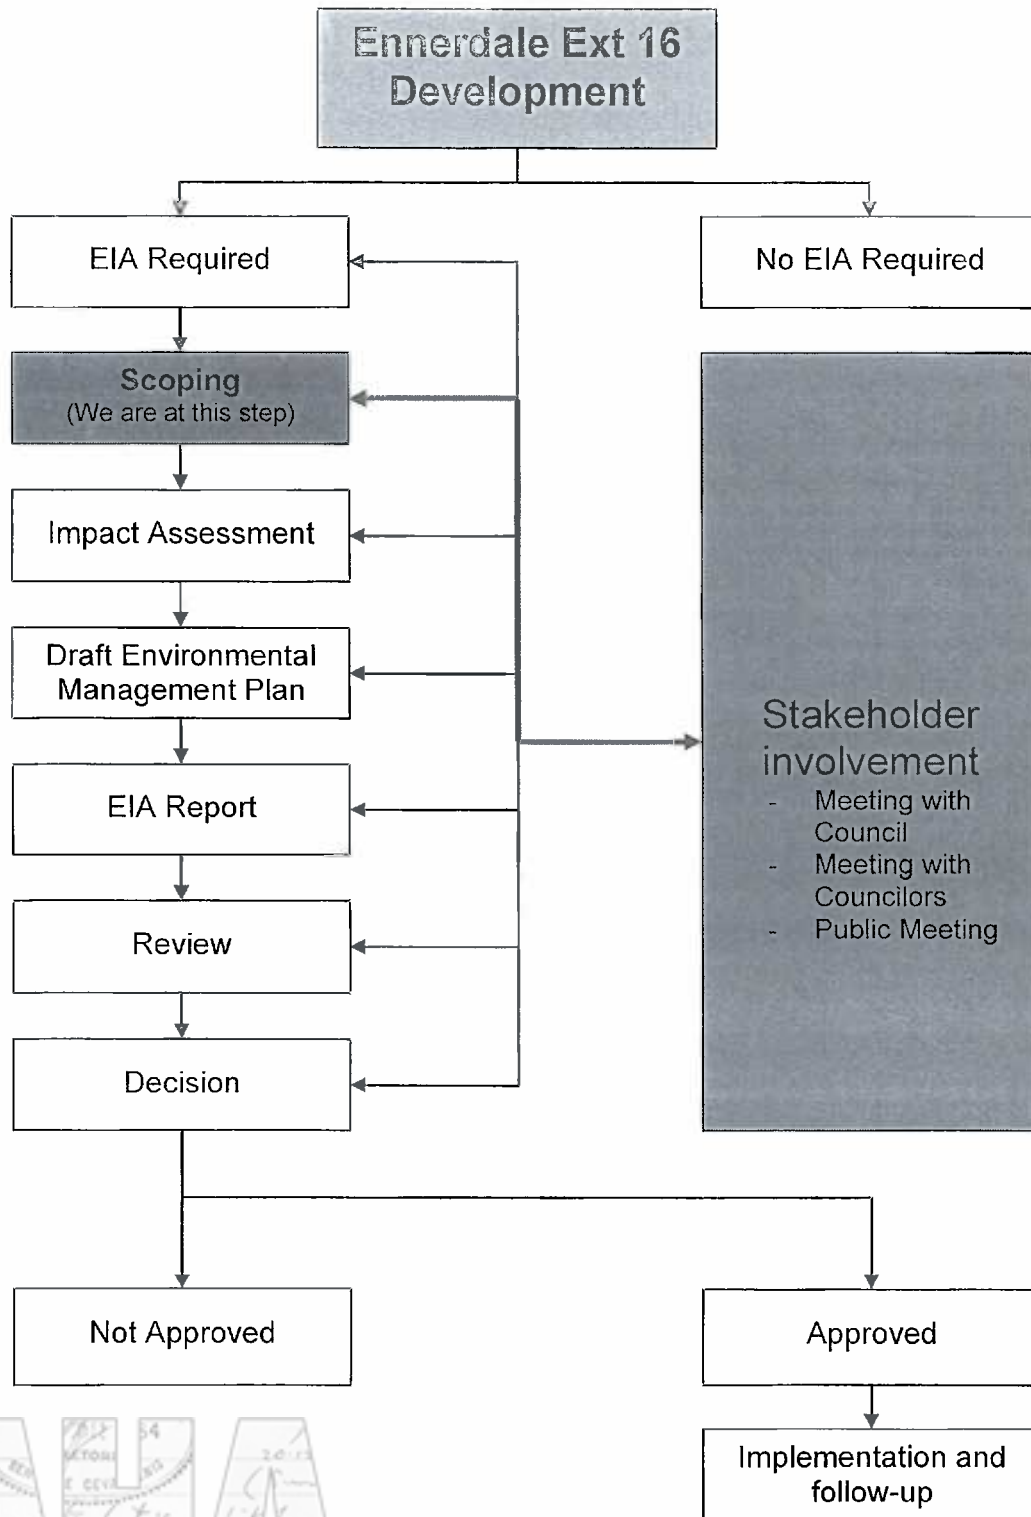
Ennerdale Ext 16 Development

EIA Required

No EIA Required

Scoping
(We are at this step)

Impact Assessment

Draft Environmental Management Plan

EIA Report

Review

Decision

Stakeholder involvement
- Meeting with Council
- Meeting with Councilors
- Public Meeting

Not Approved

Approved

Implementation and follow-up